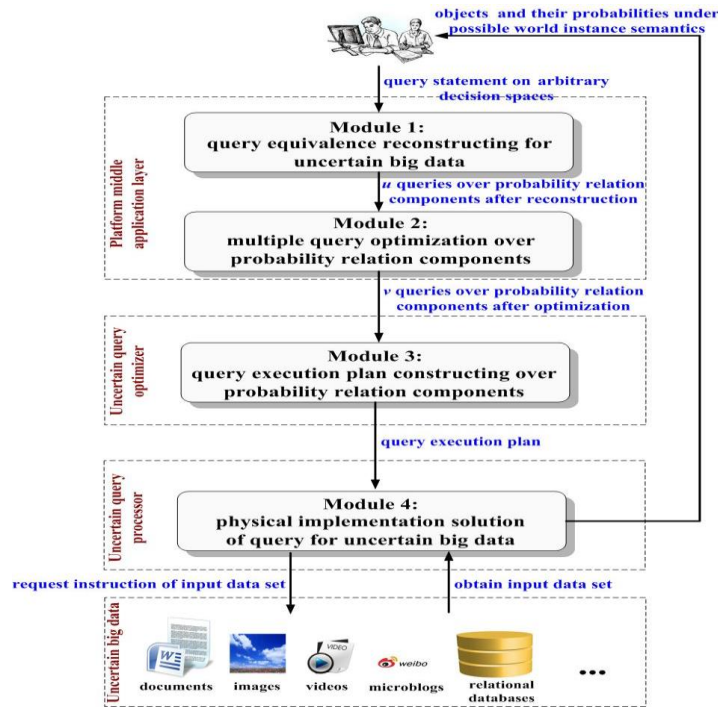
objects and their probabilities under possible world instance semantics

query statement on arbitrary decision spaces

Platform middle application layer

Module 1:
query equivalence reconstructing for uncertain big data

$u$ queries over probability relation components after reconstruction

Module 2:
multiple query optimization over probability relation components

$v$ queries over probability relation components after optimization

Uncertain query optimizer

Module 3:
query execution plan constructing over probability relation components

query execution plan

Uncertain query processor

Module 4:
physical implementation solution of query for uncertain big data

request instruction of input data set

obtain input data set

Uncertain big data

W

VIDEO

weibo

documents images videos microblogs relational databases ...